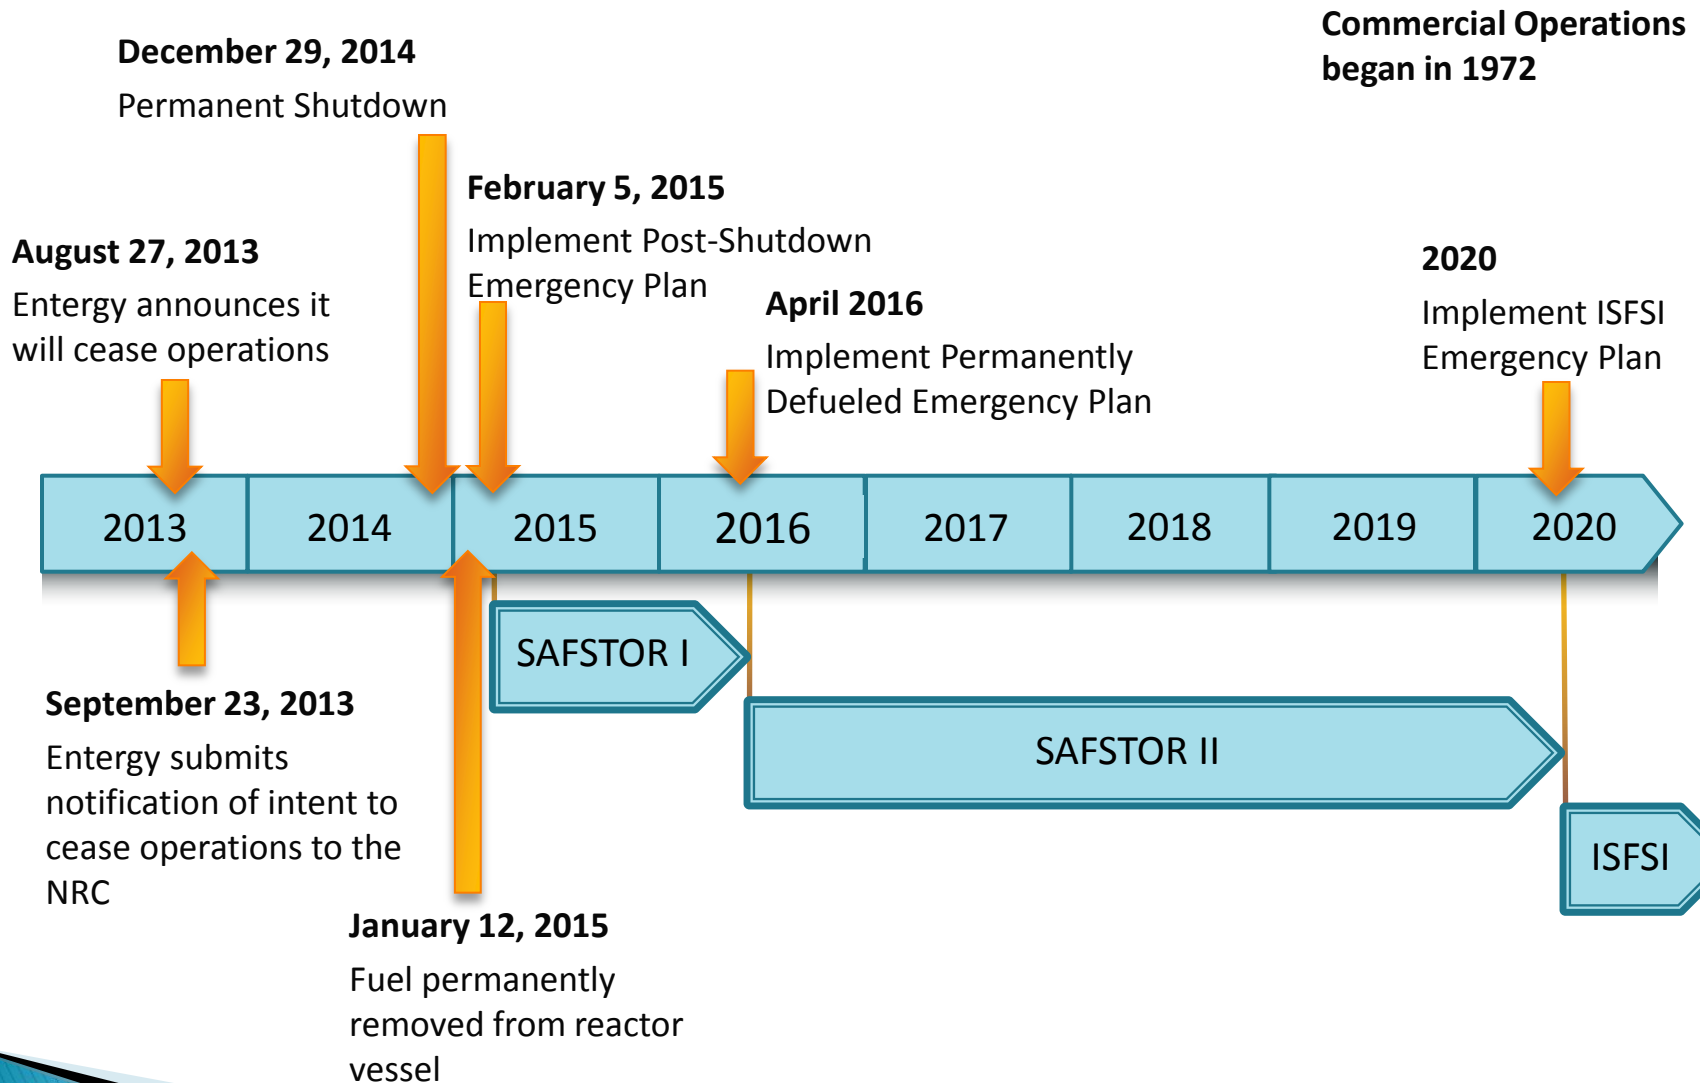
Commercial Operations began in 1972

December 29, 2014
Permanent Shutdown

February 5, 2015
Implement Post-Shutdown Emergency Plan

August 27, 2013
Entergy announces it will cease operations

April 2016
Implement Permanently Defueled Emergency Plan

2020
Implement ISFSI Emergency Plan

| 2013 | 2014 | 2015 | 2016 | 2017 | 2018 | 2019 | 2020 |
|---|---|---|---|---|---|---|---|

SAFSTOR I

SAFSTOR II

ISFSI

September 23, 2013
Entergy submits notification of intent to cease operations to the NRC

January 12, 2015
Fuel permanently removed from reactor vessel